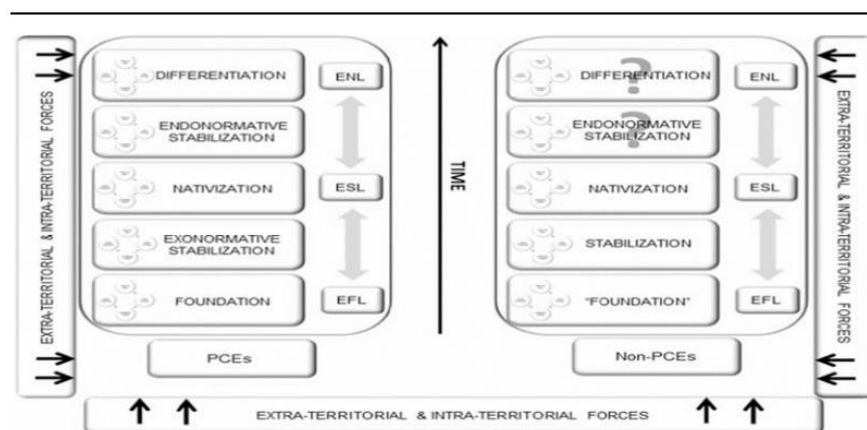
EXTRA-TERRITORIAL & INTRA-TERRITORIAL FORCES

DIFFERENTIATION
ENDONORMATIVE STABILIZATION
NATIVIZATION
EXONORMATIVE STABILIZATION
FOUNDATION

ENL
ESL
EFL

PCEs

TIME

DIFFERENTIATION
ENDONORMATIVE STABILIZATION
NATIVIZATION
STABILIZATION
"FOUNDATION"

ENL
ESL
EFL

Non-PCEs

EXTRA-TERRITORIAL & INTRA-TERRITORIAL FORCES

EXTRA-TERRITORIAL & INTRA-TERRITORIAL FORCES